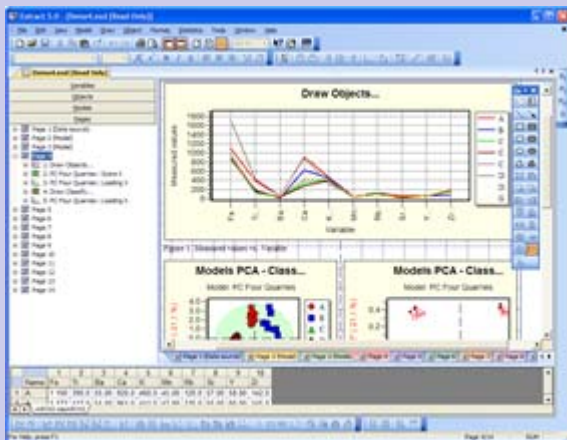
Extract 5.0 - [Demo4.usd (Read Only)]

Demo4.usd (Read Only)

Variables
Objects
Models
Pages

Page 1 (Data source)
Page 2 (Model)
Page 3 (Model)
Page 4
Draw Objects...
PC Four Quarries : Score 1
PC Four Quarries : Loading 1
Draw Objects
PC Four Quarries : Loading 5
Page 5
Page 6
Page 7
Page 8
Page 9
Page 10
Page 11
Page 12
Page 13
Page 14

Draw Objects...

Measured values

1800
1600
1400
1200
1000
800
600
400
200
0

Variable

A
B
C
D
E
F
G

Figure 1: Measured Values vs. Variable

Models PCA - Class...
Model: PC Four Quarries

Models PCA - Class...
Model: PC Four Quarries

A
B
C
D

Page 1 (Data source)
Page 2 (Model)
Page 3 (Model)
Page 4
Page 5
Page 6

Name
Fe
Ti
Ba
Ca
K
Mn
Rb
Sr
Y
Zr

For Help, press F1